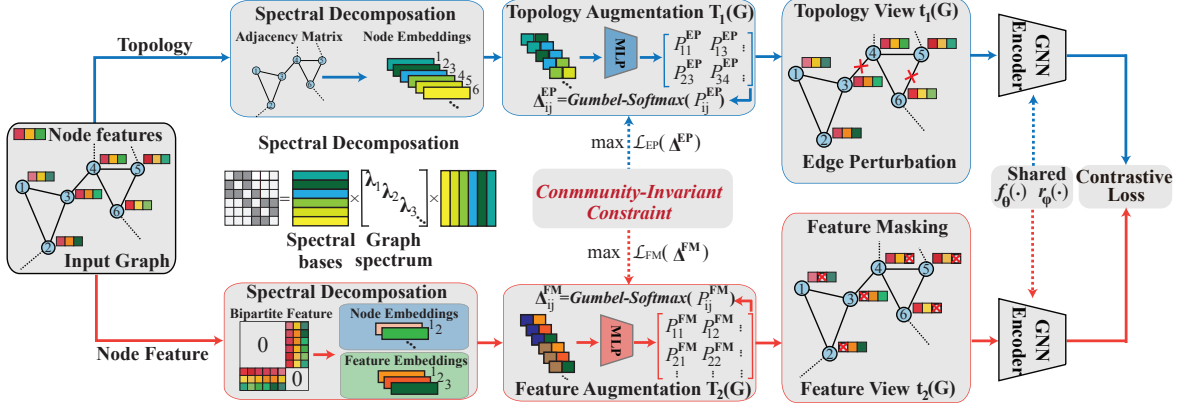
Spectral Decomposition
Adjacency Matrix
Node Embeddings
1 2 3 4 5 6
Topology
Topology Augmentation $T_1(G)$
MLP
$P_{11}^{EP}$ $P_{13}^{EP}$
$P_{23}^{EP}$ $P_{34}^{EP}$
$\Delta_{ij}^{EP}$=Gumbel-Softmax( $P_{ij}^{EP}$)
Topology View $t_1(G)$
GNN Encoder
Node features
Spectral Decomposition
$= \times \begin{bmatrix} \lambda_1 & & \\ & \lambda_2 & \\ & & \lambda_3 \end{bmatrix} \times$
Spectral bases
Graph spectrum
Input Graph
max $\mathcal{L}_{EP}(\Delta^{EP})$
Community-Invariant Constraint
max $\mathcal{L}_{FM}(\Delta^{FM})$
Edge Perturbation
Shared
$f_\theta(\cdot)$ $r_\varphi(\cdot)$
Contrastive Loss
Feature Masking
Node Feature
Spectral Decomposition
Bipartite Feature
0
0
Node Embeddings
Feature Embeddings
$\Delta_{ij}^{FM}$=Gumbel-Softmax( $P_{ij}^{FM}$)
MLP
$P_{11}^{FM}$ $P_{12}^{FM}$
$P_{21}^{FM}$ $P_{22}^{FM}$
Feature Augmentation $T_2(G)$
Feature View $t_2(G)$
GNN Encoder